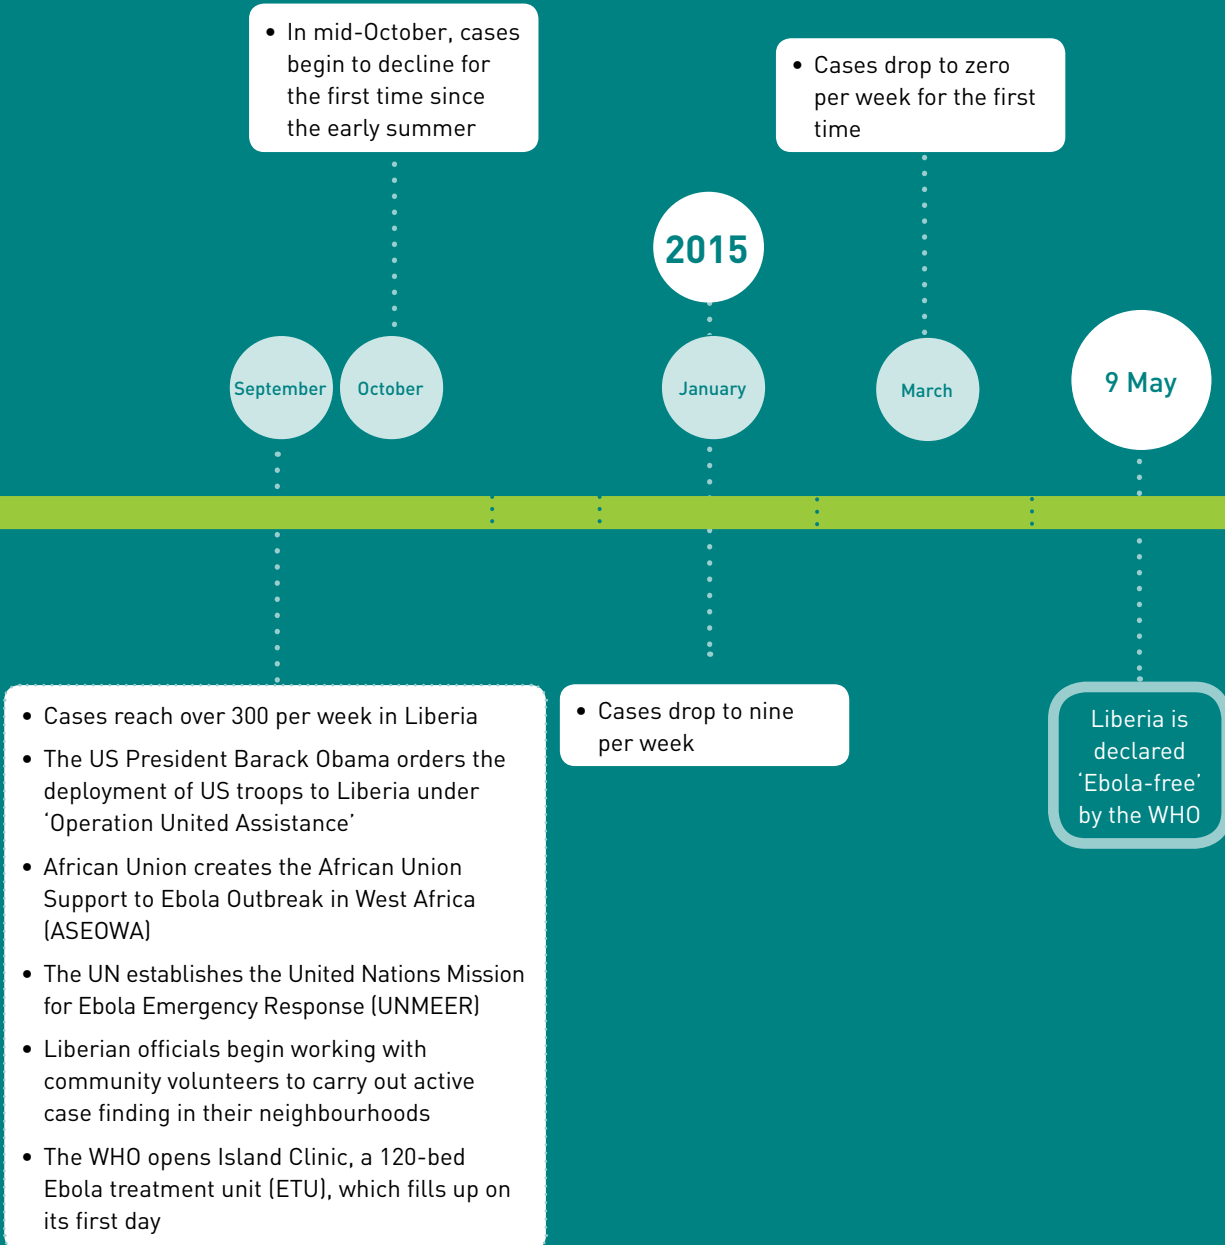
• In mid-October, cases begin to decline for the first time since the early summer

• Cases drop to zero per week for the first time

2015

September

October

January

March

9 May

• Cases reach over 300 per week in Liberia
• The US President Barack Obama orders the deployment of US troops to Liberia under 'Operation United Assistance'
• African Union creates the African Union Support to Ebola Outbreak in West Africa (ASEOWA)
• The UN establishes the United Nations Mission for Ebola Emergency Response (UNMEER)
• Liberian officials begin working with community volunteers to carry out active case finding in their neighbourhoods
• The WHO opens Island Clinic, a 120-bed Ebola treatment unit (ETU), which fills up on its first day

• Cases drop to nine per week

Liberia is declared 'Ebola-free' by the WHO